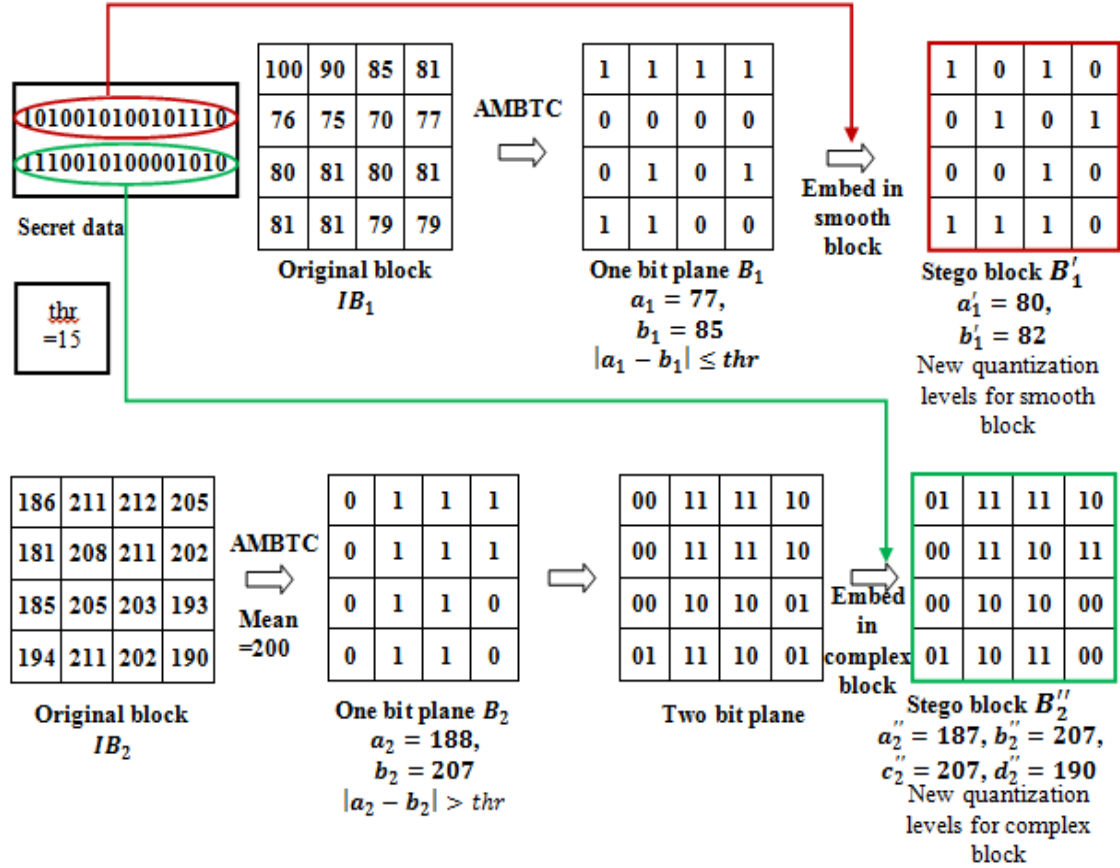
1010010100101110

1110010100001010

Secret data

thr =15

| 100 | 90 | 85 | 81 |
|---|---|---|---|
| 76 | 75 | 70 | 77 |
| 80 | 81 | 80 | 81 |
| 81 | 81 | 79 | 79 |

Original block $IB_1$

AMBTC

| 1 | 1 | 1 | 1 |
|---|---|---|---|
| 0 | 0 | 0 | 0 |
| 0 | 1 | 0 | 1 |
| 1 | 1 | 0 | 0 |

One bit plane $B_1$
$a_1 = 77$,
$b_1 = 85$
$|a_1 - b_1| \leq thr$

Embed in smooth block

| 1 | 0 | 1 | 0 |
|---|---|---|---|
| 0 | 1 | 0 | 1 |
| 0 | 0 | 1 | 0 |
| 1 | 1 | 1 | 0 |

Stego block $B_1'$
$a_1' = 80$,
$b_1' = 82$
New quantization levels for smooth block

| 186 | 211 | 212 | 205 |
|---|---|---|---|
| 181 | 208 | 211 | 202 |
| 185 | 205 | 203 | 193 |
| 194 | 211 | 202 | 190 |

Original block $IB_2$

AMBTC

Mean =200

| 0 | 1 | 1 | 1 |
|---|---|---|---|
| 0 | 1 | 1 | 1 |
| 0 | 1 | 1 | 0 |
| 0 | 1 | 1 | 0 |

One bit plane $B_2$
$a_2 = 188$,
$b_2 = 207$
$|a_2 - b_2| > thr$

| 00 | 11 | 11 | 10 |
|---|---|---|---|
| 00 | 11 | 11 | 10 |
| 00 | 10 | 10 | 01 |
| 01 | 11 | 10 | 01 |

Two bit plane

Embed in complex block

| 01 | 11 | 11 | 10 |
|---|---|---|---|
| 00 | 11 | 10 | 11 |
| 00 | 10 | 10 | 00 |
| 01 | 10 | 11 | 00 |

Stego block $B_2''$
$a_2'' = 187$, $b_2'' = 207$,
$c_2'' = 207$, $d_2'' = 190$
New quantization levels for complex block